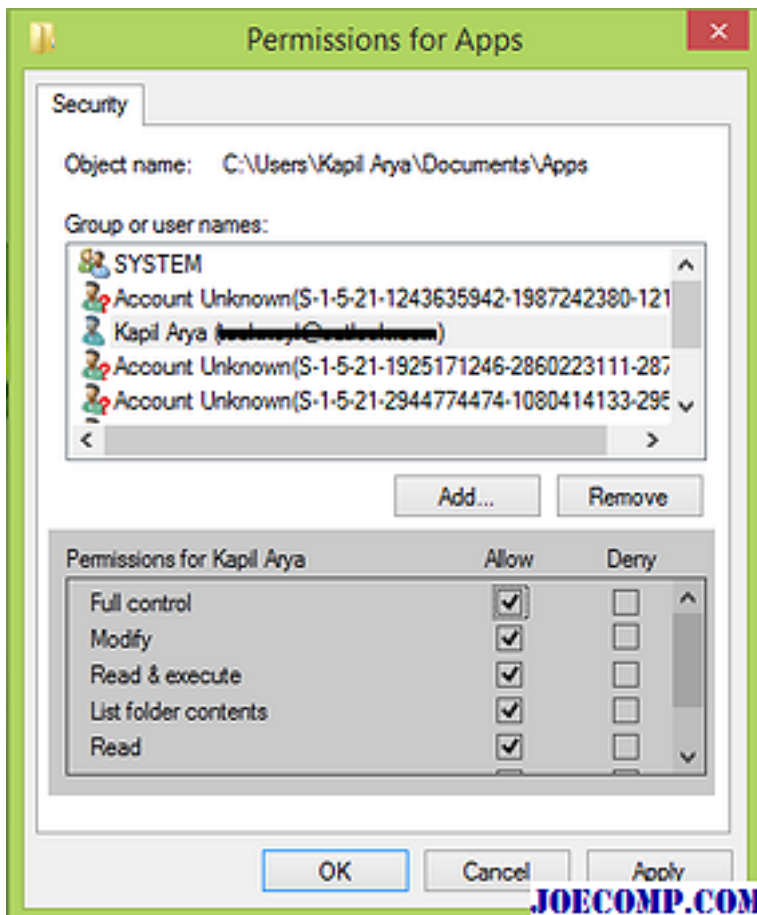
Permissions for Apps

Security

Object name: C:\Users\Kapil Arya\Documents\Apps

Group or user names:

SYSTEM
Account Unknown(S-1-5-21-1243635942-1987242380-121
Kapil Arya ([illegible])
Account Unknown(S-1-5-21-1925171246-2860223111-287
Account Unknown(S-1-5-21-2944774474-1080414133-295

Add... Remove

| Permissions for Kapil Arya | Allow | Deny |
|---|---|---|
| Full control | ✓ | |
| Modify | ✓ | |
| Read & execute | ✓ | |
| List folder contents | ✓ | |
| Read | ✓ | |

OK Cancel Apply

JOECOMP.COM